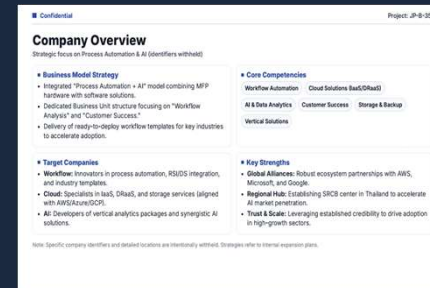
Confidential

Project: JP-8-35

Company Overview

Strategic focus on Process Automation & AI (identifiers withheld)

Business Model Strategy

- Integrated "Process Automation + AI" model combining MFP hardware with software solutions.
- Dedicated Business Unit structure focusing on "Workflow Analysis" and "Customer Success."
- Delivery of ready-to-deploy workflow templates for key industries to accelerate adoption.

Core Competencies

Workflow Automation

Cloud Solutions BaaS/DRaaS)

AI & Data Analytics

Customer Success

Storage & Backup

Vertical Solutions

Target Companies

- Workflow: Innovators in process automation, RSI/DS integration, and industry templates.
- Cloud: Specialists in IaaS, DRaaS, and storage services (aligned with AWS/Azure/GCP).
- AI: Developers of vertical analytics packages and synergistic AI solutions.

Key Strengths

- Global Alliances: Robust ecosystem partnerships with AWS, Microsoft, and Google.
- Regional Hub: Establishing SRCB center in Thailand to accelerate AI market penetration.
- Trust & Scale: Leveraging established credibility to drive adoption in high-growth sectors.

Note: Specific company identifiers and detailed locations are intentionally withheld. Strategies refer to internal expansion plans.